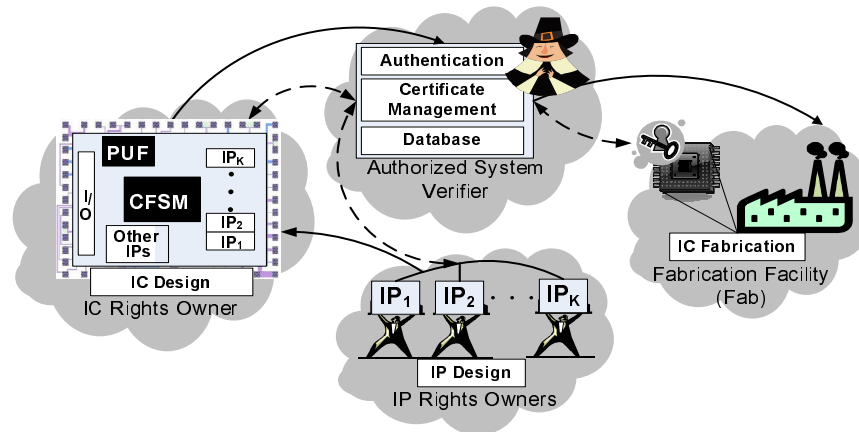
Authentication

Certificate Management

Database

Authorized System Verifier

PUF

$IP_K$

I/O

CFSM

$IP_2$

Other IPs

$IP_1$

IC Design

IC Rights Owner

IC Fabrication

Fabrication Facility (Fab)

$IP_1$ $IP_2$ . . . $IP_K$

IP Design

IP Rights Owners